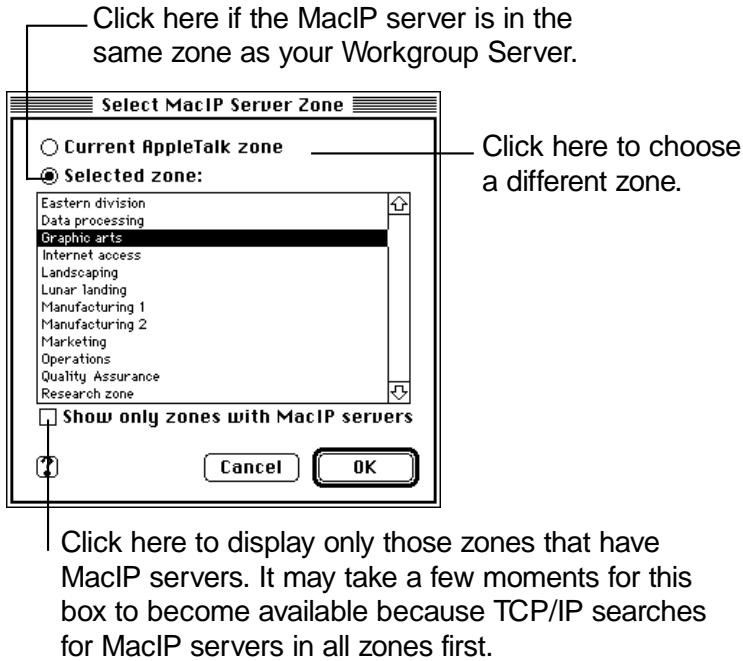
Click here if the MacIP server is in the same zone as your Workgroup Server.

Select MacIP Server Zone

Current AppleTalk zone

Selected zone:

Click here to choose a different zone.

Eastern division
Data processing
Graphic arts
Internet access
Landscaping
Lunar landing
Manufacturing 1
Manufacturing 2
Marketing
Operations
Quality Assurance
Research zone

Show only zones with MacIP servers

?

Cancel

OK

Click here to display only those zones that have MacIP servers. It may take a few moments for this box to become available because TCP/IP searches for MacIP servers in all zones first.